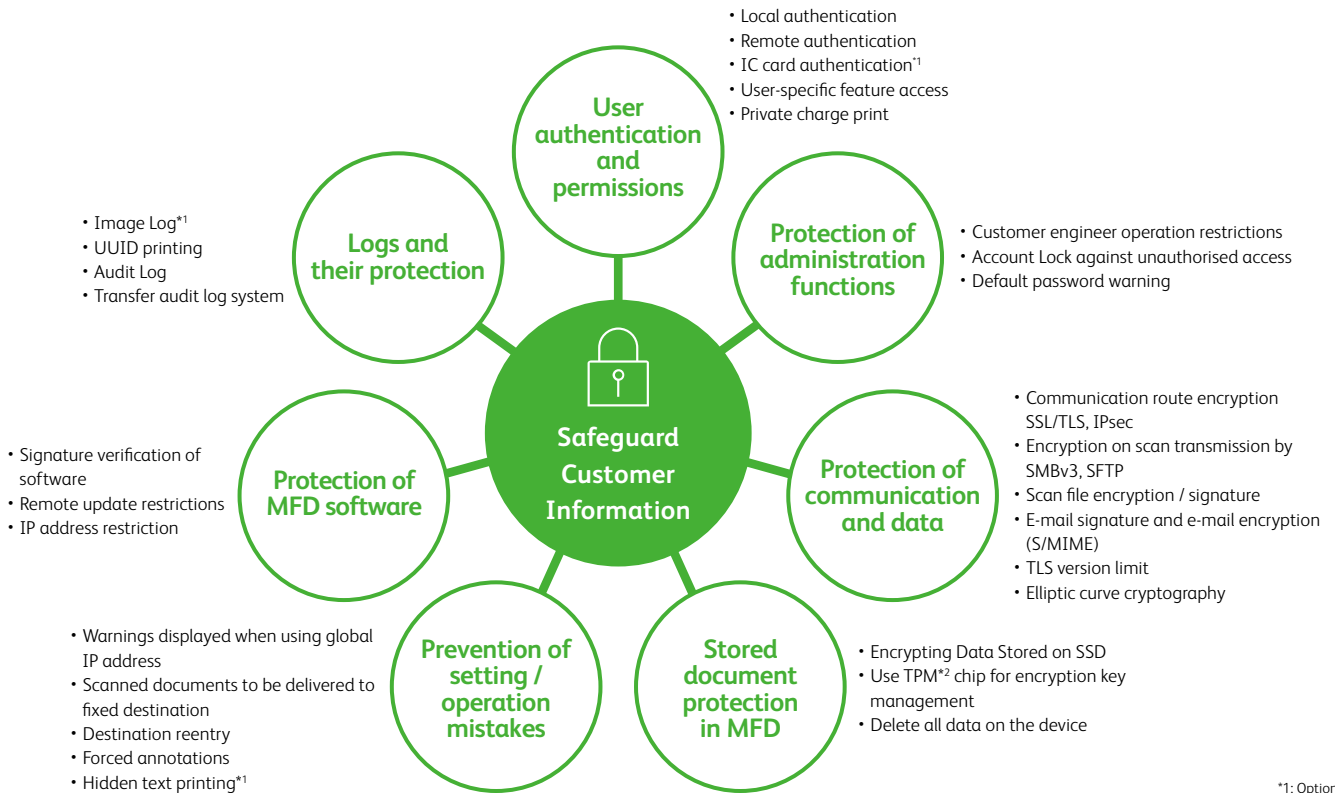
• Local authentication
• Remote authentication
• IC card authentication$^{*1}$
• User-specific feature access
• Private charge print

User authentication and permissions

• Image Log$^{*1}$
• UUID printing
• Audit Log
• Transfer audit log system

Logs and their protection

Protection of administration functions

• Customer engineer operation restrictions
• Account Lock against unauthorised access
• Default password warning

Safeguard Customer Information

• Signature verification of software
• Remote update restrictions
• IP address restriction

Protection of MFD software

Protection of communication and data

• Communication route encryption SSL/TLS, IPsec
• Encryption on scan transmission by SMBv3, SFTP
• Scan file encryption / signature
• E-mail signature and e-mail encryption (S/MIME)
• TLS version limit
• Elliptic curve cryptography

• Warnings displayed when using global IP address
• Scanned documents to be delivered to fixed destination
• Destination reentry
• Forced annotations
• Hidden text printing$^{*1}$

Prevention of setting / operation mistakes

Stored document protection in MFD

• Encrypting Data Stored on SSD
• Use TPM$^{*2}$ chip for encryption key management
• Delete all data on the device

*1: Optior